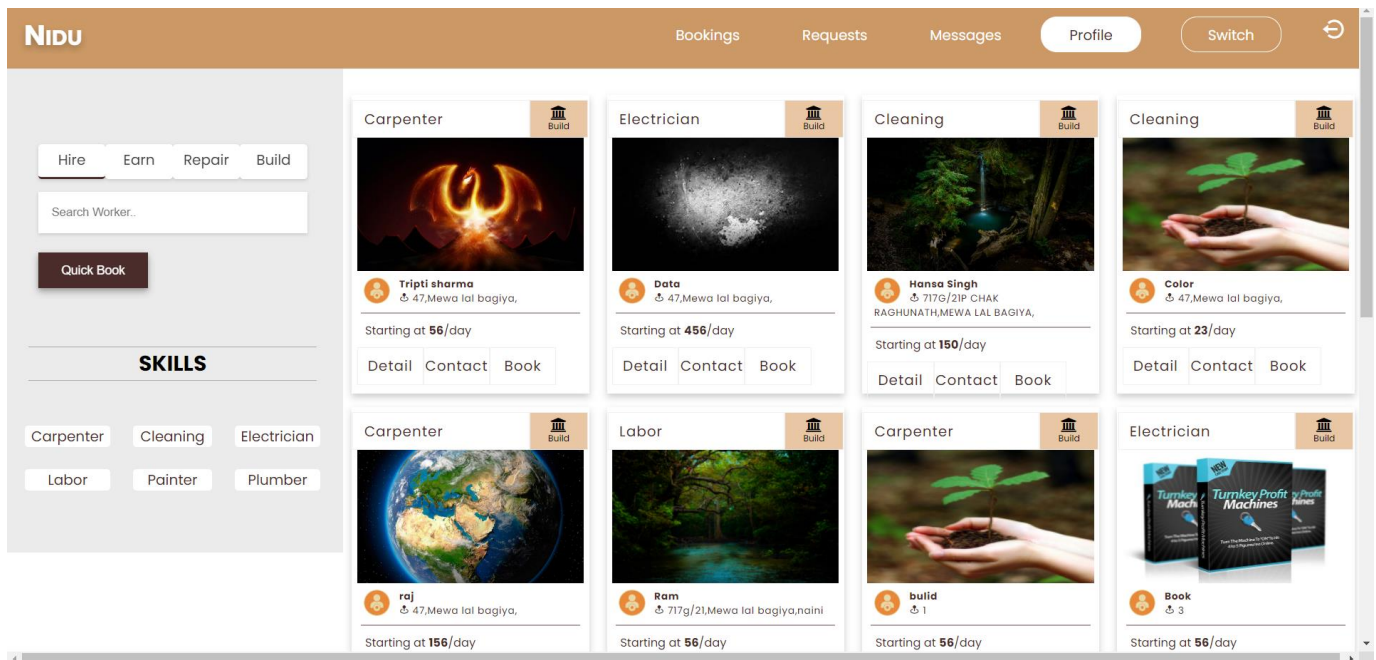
NIDU

Bookings Requests Messages Profile Switch

Hire Earn Repair Build

Search Worker..

Quick Book

SKILLS

Carpenter Cleaning Electrician
Labor Painter Plumber

Carpenter
Build
Tripti sharma
47,Mewa lal bagiya,
Starting at **56**/day
Detail Contact Book

Electrician
Build
Data
47,Mewa lal bagiya,
Starting at **456**/day
Detail Contact Book

Cleaning
Build
Hansa Singh
717G/21P CHAK RAGHUNATH,MEWA LAL BAGIYA,
Starting at **150**/day
Detail Contact Book

Cleaning
Build
Color
47,Mewa lal bagiya,
Starting at **23**/day
Detail Contact Book

Carpenter
Build
raj
47,Mewa lal bagiya,
Starting at **156**/day

Labor
Build
Ram
717g/21,Mewa lal bagiya,naini
Starting at **56**/day

Carpenter
Build
bulid
1
Starting at **56**/day

Electrician
Build
Turnkey Profit Machines
Book
3
Starting at **56**/day